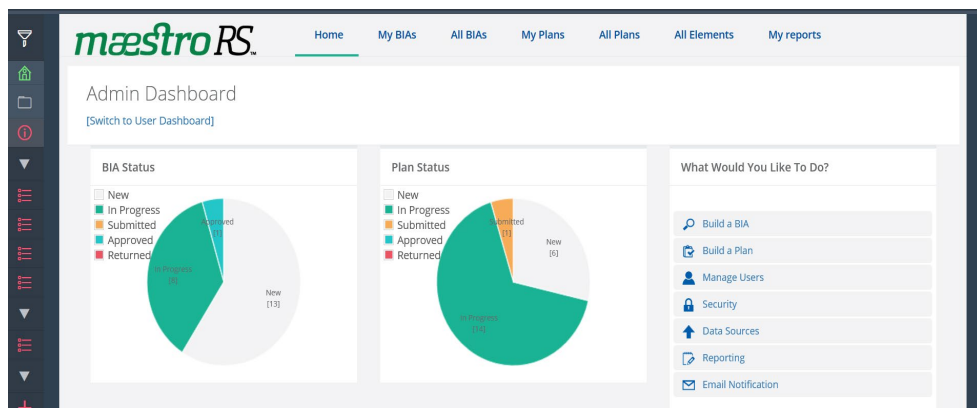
mæstroRS™

Home
My BIAs
All BIAs
My Plans
All Plans
All Elements
My reports

Admin Dashboard

[Switch to User Dashboard]

BIA Status

New
In Progress
Submitted
Approved
Returned

Approved [1]
In Progress [8]
New [13]

Plan Status

New
In Progress
Submitted
Approved
Returned

Submitted [1]
New [6]
In Progress [14]

What Would You Like To Do?

Build a BIA
Build a Plan
Manage Users
Security
Data Sources
Reporting
Email Notification